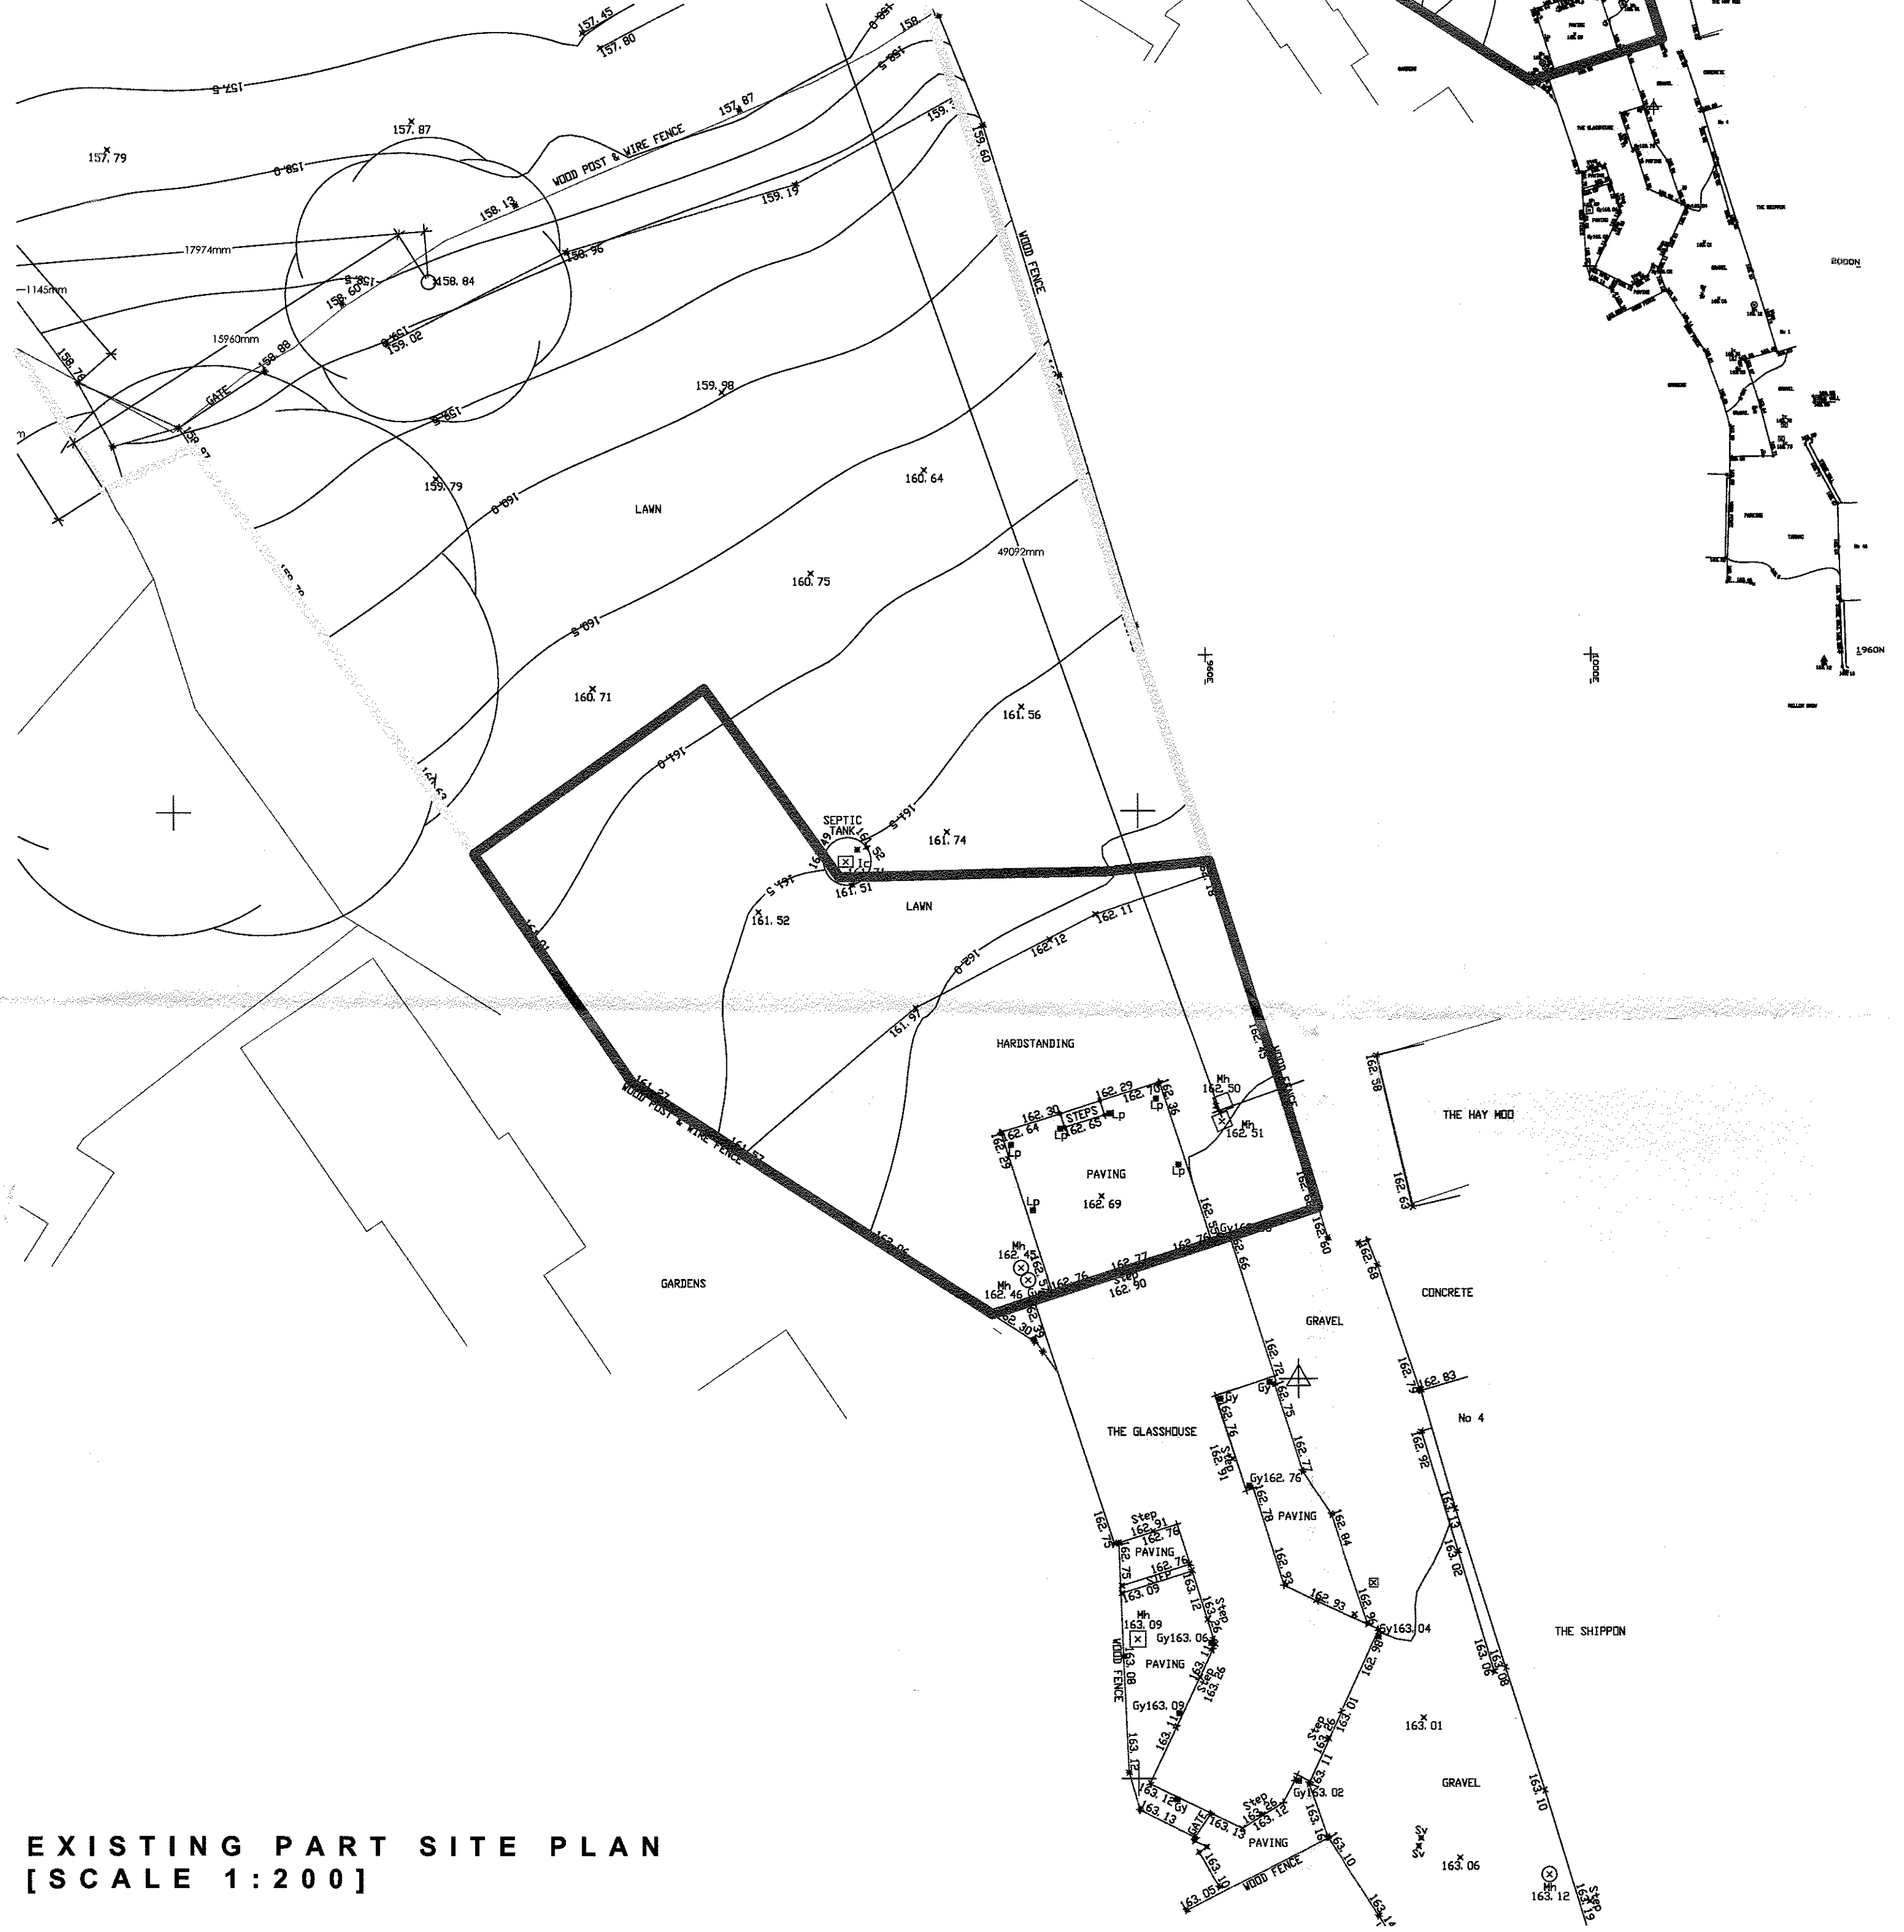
157.45
157.80
158
157.5
157.87
157.87
157.79
158.0
WOOD POST & WIRE FENCE
159.60
159.19
158.13
WOOD FENCE
17974mm
158.96
158.84
158.60
1145mm
159.02
15960mm
158.88
158.70
GATE
159.98
158.97
159.79
160.64
LAWN
49092mm
160.75
160.71
161.56
161.0
SEPTIC TANK
161.74
161.51
LAWN
161.52
161.01
162.11
162.12
161.97
HARDSTANDING
Mh 162.50
THE HAY MOO
162.58
162.29
162.70
162.30
STEPS
162.64
162.65
Lp
162.36
Mh 162.51
PAVING
162.69
162.63
161.27
WOOD POST & WIRE FENCE
161.57
GARDENS
Mh 162.45
Mh 162.46
162.76
162.77
Step 162.90
162.60
162.68
CONCRETE
GRAVEL
162.66
162.72
162.75
162.79
162.83
No 4
THE GLASSHOUSE
162.76
Gy162.76
162.77
162.92
162.78
PAVING
162.84
Step 162.91
162.76
PAVING
162.75
163.09
163.12
Mh 163.09
Gy163.06
PAVING
WOOD FENCE
163.08
Gy163.09
Gy163.04
163.02
THE SHIPPON
163.08
163.01
163.01
Step
Gy163.02
163.12
163.13
GATE
163.13
Step 163.12
PAVING
WOOD FENCE
163.05
163.10
163.10
GRAVEL
163.06
Mh 163.12
163.10
Step
2000N
1960N
EXISTING PART SITE PLAN
[SCALE 1:200]